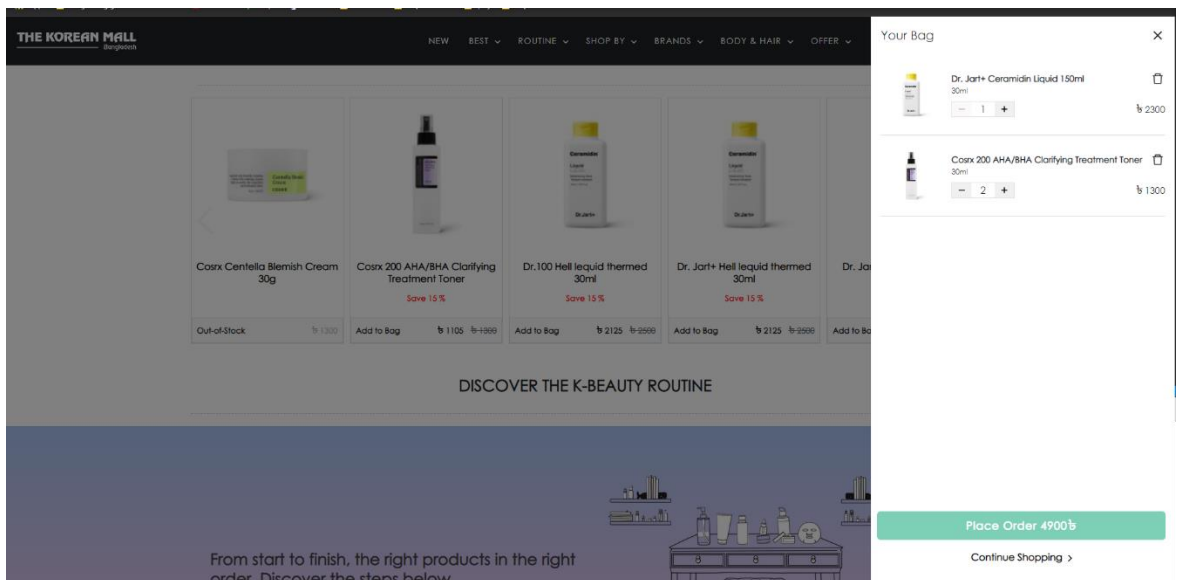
THE KOREAN MALL
Bangladesh

NEW BEST ⌄ ROUTINE ⌄ SHOP BY ⌄ BRANDS ⌄ BODY & HAIR ⌄ OFFER ⌄

Cosrx Centella Blemish Cream 30g
Out-of-Stock ৳ 1300

Cosrx 200 AHA/BHA Clarifying Treatment Toner
Save 15 %
Add to Bag ৳ 1105 ৳ 1300

Dr.100 Hell lequid thermed 30ml
Save 15 %
Add to Bag ৳ 2125 ৳ 2500

Dr. Jart+ Hell lequid thermed 30ml
Save 15 %
Add to Bag ৳ 2125 ৳ 2500

Dr. Jar
Add to Ba

DISCOVER THE K-BEAUTY ROUTINE

From start to finish, the right products in the right order. Discover the steps below.

Your Bag ×

Dr. Jart+ Ceramidin Liquid 150ml
30ml
− 1 +
৳ 2300

Cosrx 200 AHA/BHA Clarifying Treatment Toner
30ml
− 2 +
৳ 1300

Place Order 4900৳
Continue Shopping >